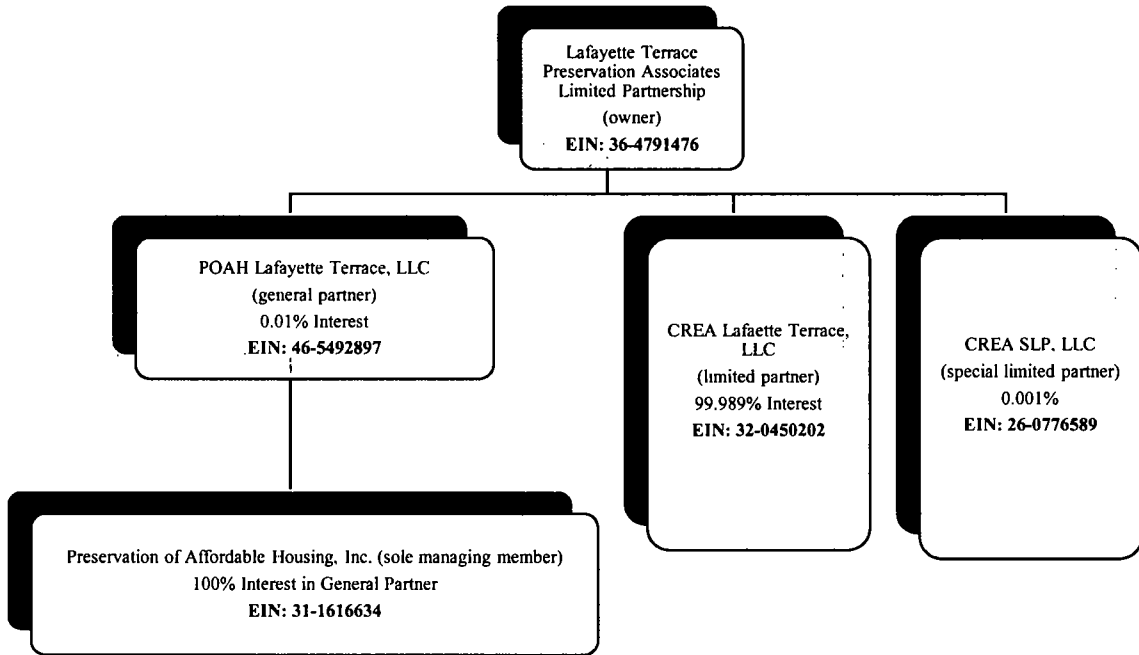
Lafayette Terrace Preservation Associates Limited Partnership
(owner)
EIN: 36-4791476

POAH Lafayette Terrace, LLC
(general partner)
0.01% Interest
EIN: 46-5492897

CREA Lafaette Terrace, LLC
(limited partner)
99.989% Interest
EIN: 32-0450202

CREA SLP, LLC
(special limited partner)
0.001%
EIN: 26-0776589

Preservation of Affordable Housing, Inc. (sole managing member)
100% Interest in General Partner
EIN: 31-1616634